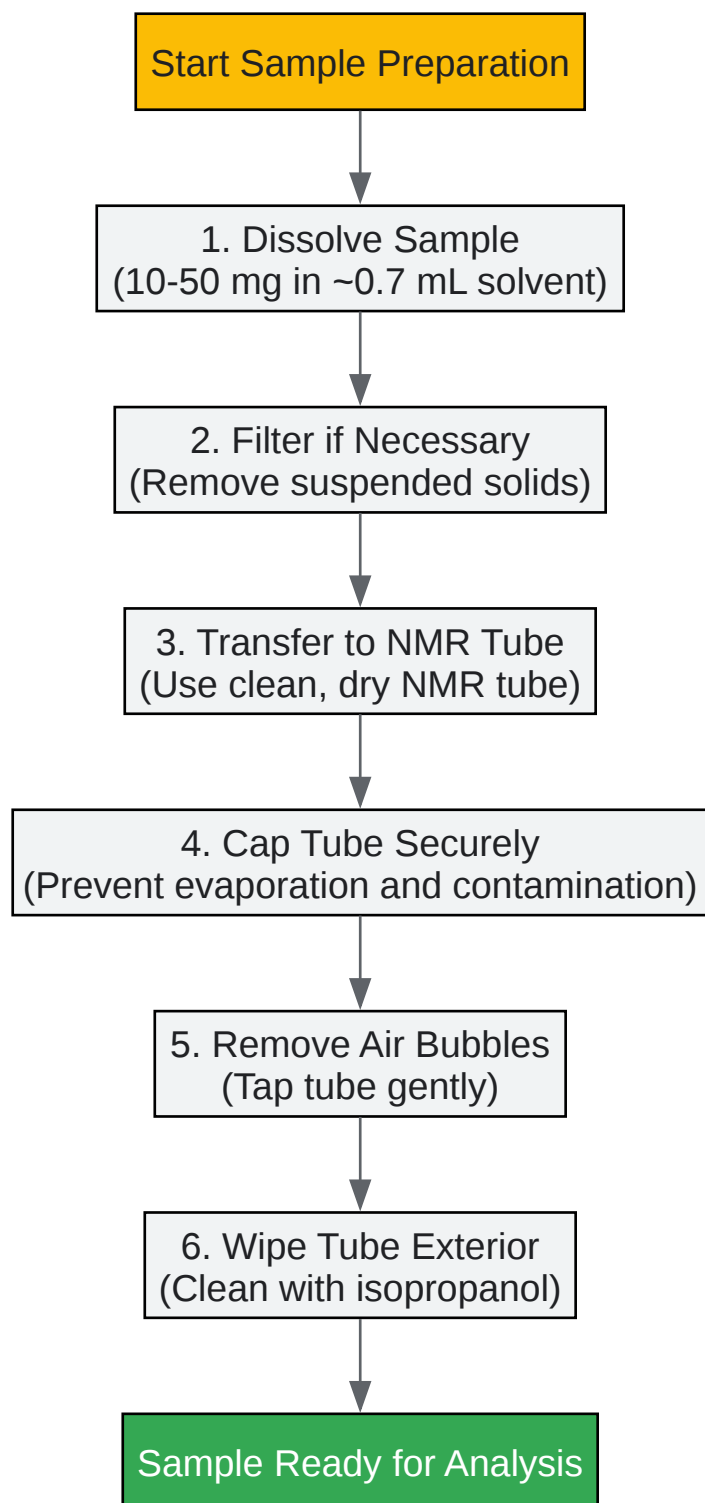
Start Sample Preparation

1. Dissolve Sample
(10-50 mg in ~0.7 mL solvent)

2. Filter if Necessary
(Remove suspended solids)

3. Transfer to NMR Tube
(Use clean, dry NMR tube)

4. Cap Tube Securely
(Prevent evaporation and contamination)

5. Remove Air Bubbles
(Tap tube gently)

6. Wipe Tube Exterior
(Clean with isopropanol)

Sample Ready for Analysis